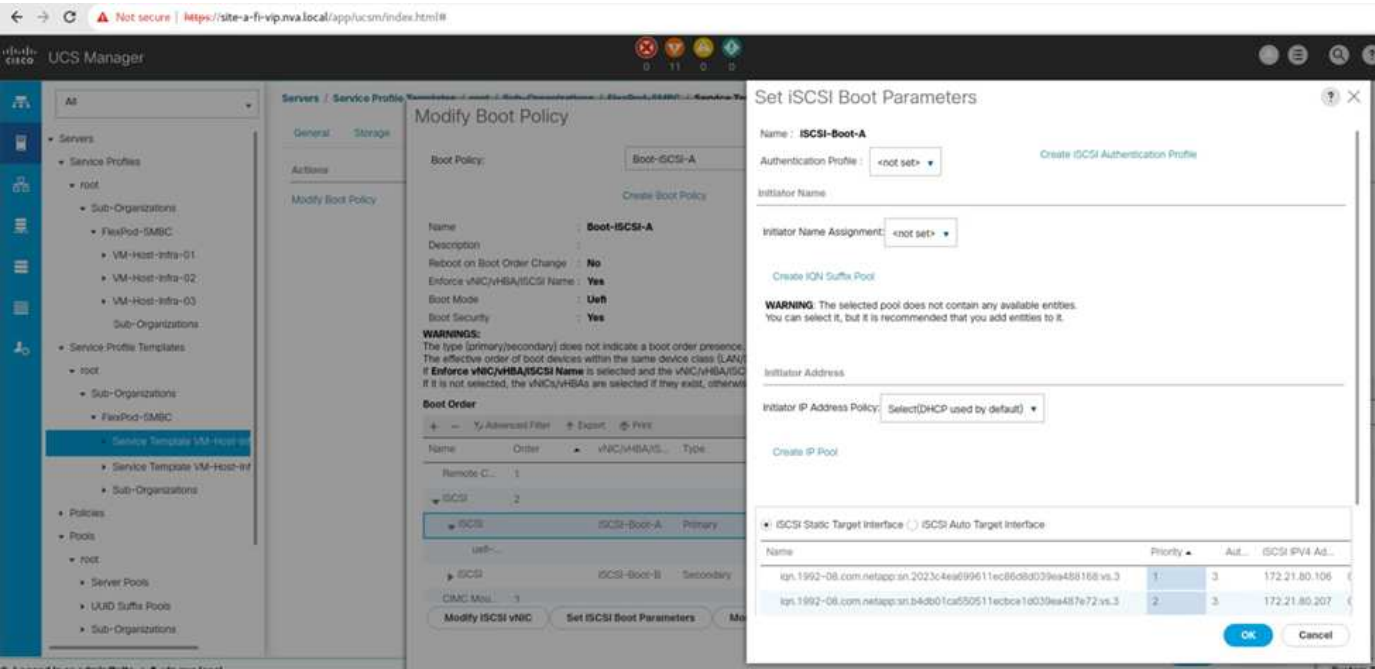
Not secure | https://site-a-fi-vip.nva.local/app/ucsm/index.html#

UCS Manager

0 11 0 0

All

Servers
Service Profiles
root
Sub-Organizations
FlexPod-SMBC
VM-Host-Infra-01
VM-Host-Infra-02
VM-Host-Infra-03
Sub-Organizations
Service Profile Templates
root
Sub-Organizations
FlexPod-SMBC
Service Template VM-Host-Inf
Service Template VM-Host-Inf
Sub-Organizations
Policies
Pools
root
Server Pools
UUID Suffix Pools
Sub-Organizations

Servers / Service Profile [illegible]

General Storage

Actions

Modify Boot Policy

Modify Boot Policy

Boot Policy: Boot-iSCSI-A

Create Boot Policy

Name : Boot-iSCSI-A
Description :
Reboot on Boot Order Change : No
Enforce vNIC/vHBA/iSCSI Name : Yes
Boot Mode : Uefi
Boot Security : Yes

WARNINGS:
The type (primary/secondary) does not indicate a boot order presence.
The effective order of boot devices within the same device class (LAN/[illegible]
If Enforce vNIC/vHBA/iSCSI Name is selected and the vNIC/vHBA/iSC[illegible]
If it is not selected, the vNICs/vHBAs are selected if they exist, otherwis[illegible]

Boot Order

+ − Advanced Filter Export Print

| Name | Order | vNIC/vHBA/iS... | Type |
|---|---|---|---|
| Remote C... | 1 | | |
| iSCSI | 2 | | |
| iSCSI | | iSCSI-Boot-A | Primary |
| uefi-... | | | |
| iSCSI | | iSCSI-Boot-B | Secondary |
| CIMC Mou... | 3 | | |

Modify iSCSI vNIC   Set iSCSI Boot Parameters   Mo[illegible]

Set iSCSI Boot Parameters

Name : iSCSI-Boot-A

Authentication Profile : <not set>

Create iSCSI Authentication Profile

Initiator Name

Initiator Name Assignment: <not set>

Create IQN Suffix Pool

WARNING: The selected pool does not contain any available entities.
You can select it, but it is recommended that you add entities to it.

Initiator Address

Initiator IP Address Policy: Select(DHCP used by default)

Create IP Pool

iSCSI Static Target Interface   iSCSI Auto Target Interface

| Name | Priority | Aut... | iSCSI IPV4 Ad... |
|---|---|---|---|
| iqn.1992-08.com.netapp:sn.2023c4ea699611ec86d8d039ea488168:vs.3 | 1 | 3 | 172.21.80.106 |
| iqn.1992-08.com.netapp:sn.b4db01ca550511ecbce1d039ea487e72:vs.3 | 2 | 3 | 172.21.80.207 |

OK   Cancel